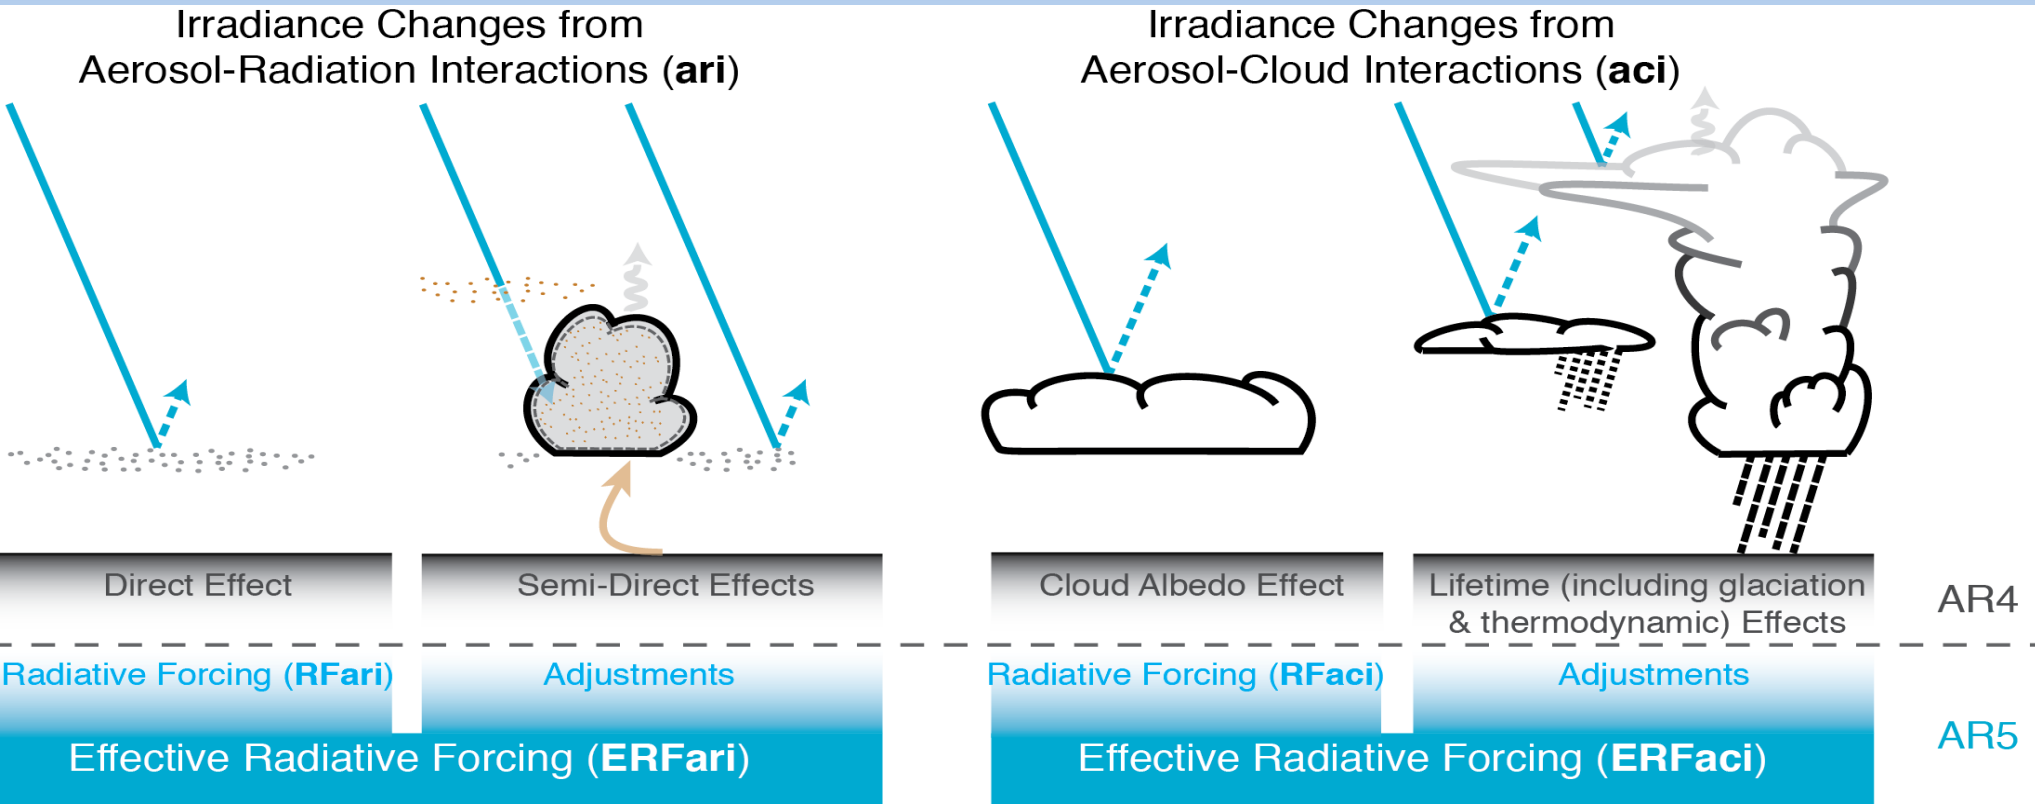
Irradiance Changes from Aerosol-Radiation Interactions (**ari**)

Irradiance Changes from Aerosol-Cloud Interactions (**aci**)

Direct Effect

Semi-Direct Effects

Cloud Albedo Effect

Lifetime (including glaciation & thermodynamic) Effects

AR4

Radiative Forcing (**RFari**)

Adjustments

Radiative Forcing (**RFaci**)

Adjustments

AR5

Effective Radiative Forcing (**ERFari**)

Effective Radiative Forcing (**ERFaci**)